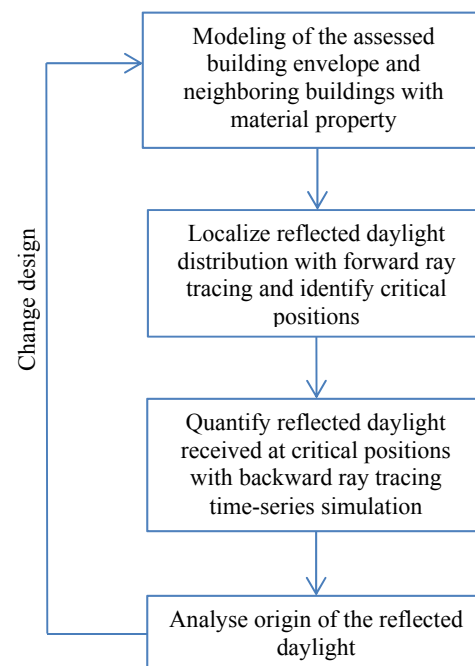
Modeling of the assessed building envelope and neighboring buildings with material property

Localize reflected daylight distribution with forward ray tracing and identify critical positions

Quantify reflected daylight received at critical positions with backward ray tracing time-series simulation

Analyse origin of the reflected daylight

Change design